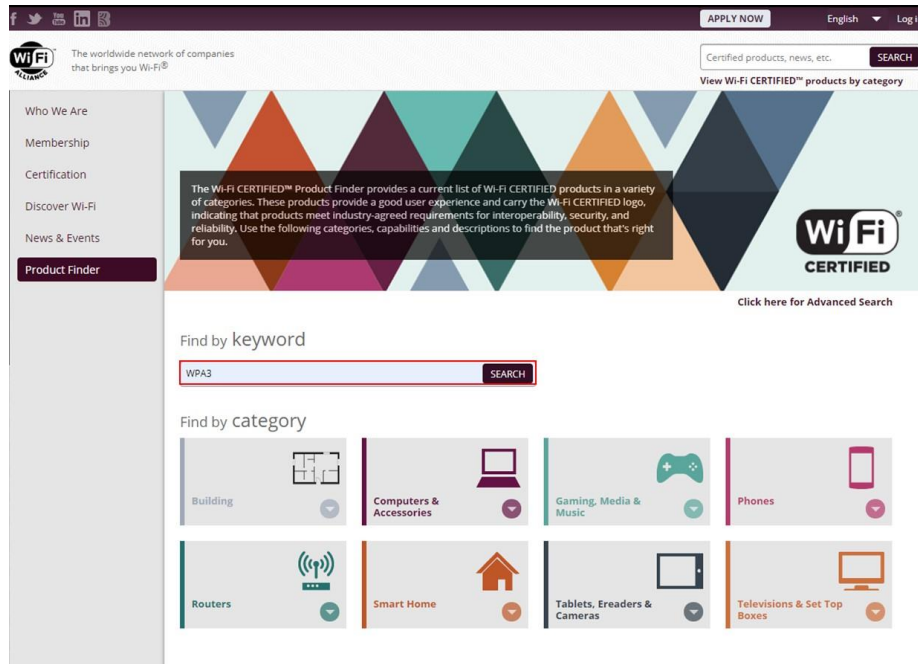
APPLY NOW

English

Log i

Wi Fi ALLIANCE

The worldwide network of companies that brings you Wi-Fi®

Certified products, news, etc.

SEARCH

View Wi-Fi CERTIFIED™ products by category

Who We Are

Membership

Certification

Discover Wi-Fi

News & Events

Product Finder

The Wi-Fi CERTIFIED™ Product Finder provides a current list of Wi-Fi CERTIFIED products in a variety of categories. These products provide a good user experience and carry the Wi-Fi CERTIFIED logo, indicating that products meet industry-agreed requirements for interoperability, security, and reliability. Use the following categories, capabilities and descriptions to find the product that's right for you.

Wi Fi® CERTIFIED

Click here for Advanced Search

Find by keyword

WPA3

SEARCH

Find by category

Building

Computers & Accessories

Gaming, Media & Music

Phones

Routers

Smart Home

Tablets, Ereaders & Cameras

Televisions & Set Top Boxes